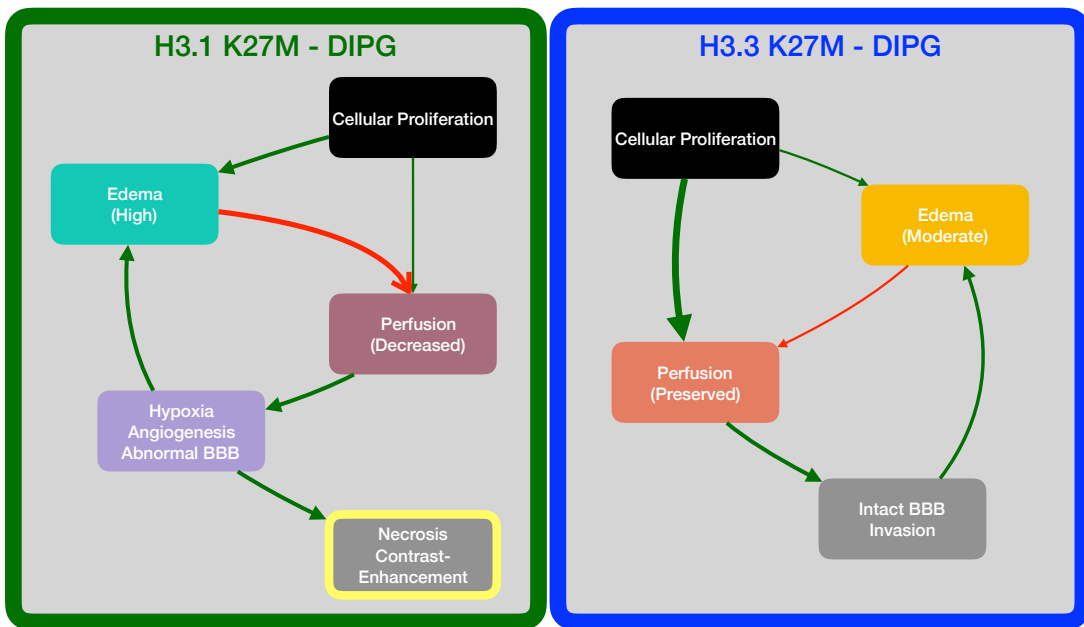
H3.1 K27M - DIPG

Cellular Proliferation

Edema
(High)

Perfusion
(Decreased)

Hypoxia
Angiogenesis
Abnormal BBB

Necrosis
Contrast-
Enhancement

H3.3 K27M - DIPG

Cellular Proliferation

Edema
(Moderate)

Perfusion
(Preserved)

Intact BBB
Invasion